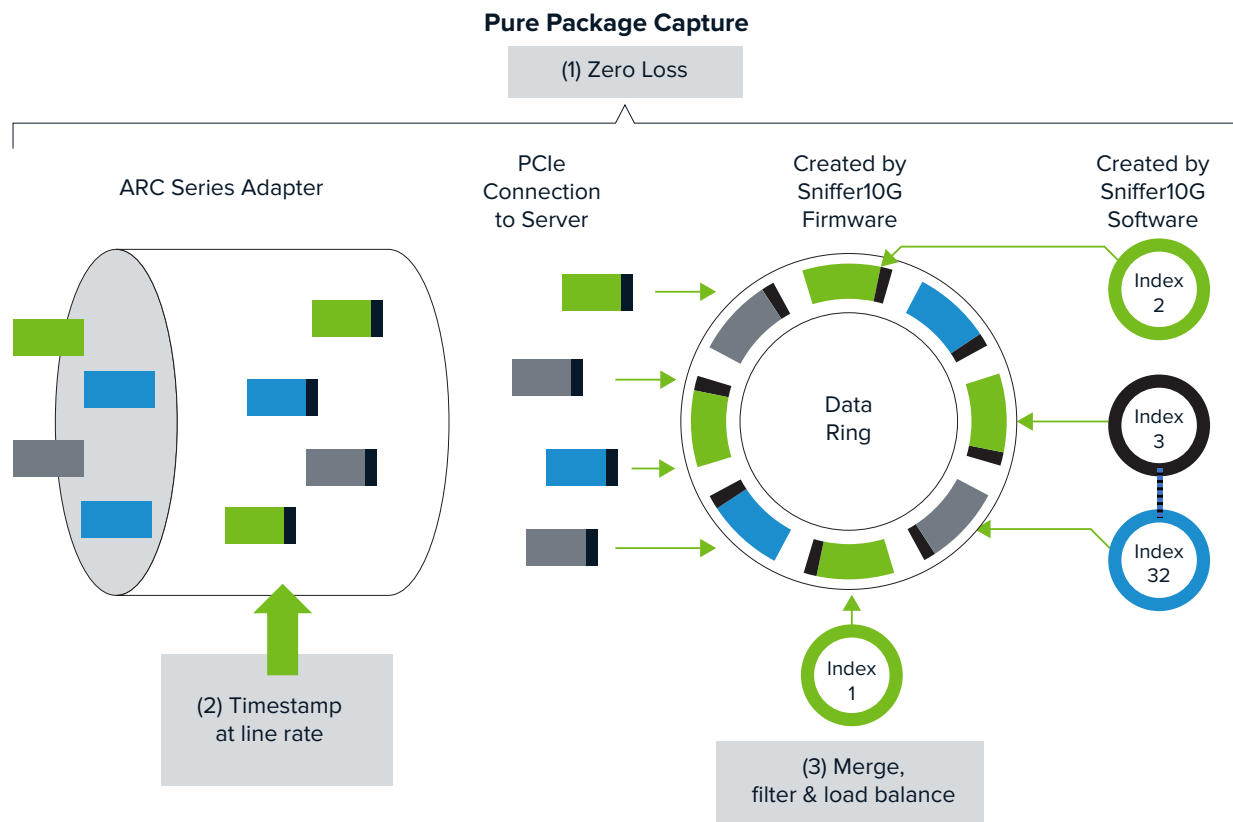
Pure Package Capture

(1) Zero Loss

ARC Series Adapter

PCIe Connection to Server

Created by Sniffer10G Firmware

Created by Sniffer10G Software

Index 2

Data Ring

Index 3

Index 32

Index 1

(2) Timestamp at line rate

(3) Merge, filter & load balance